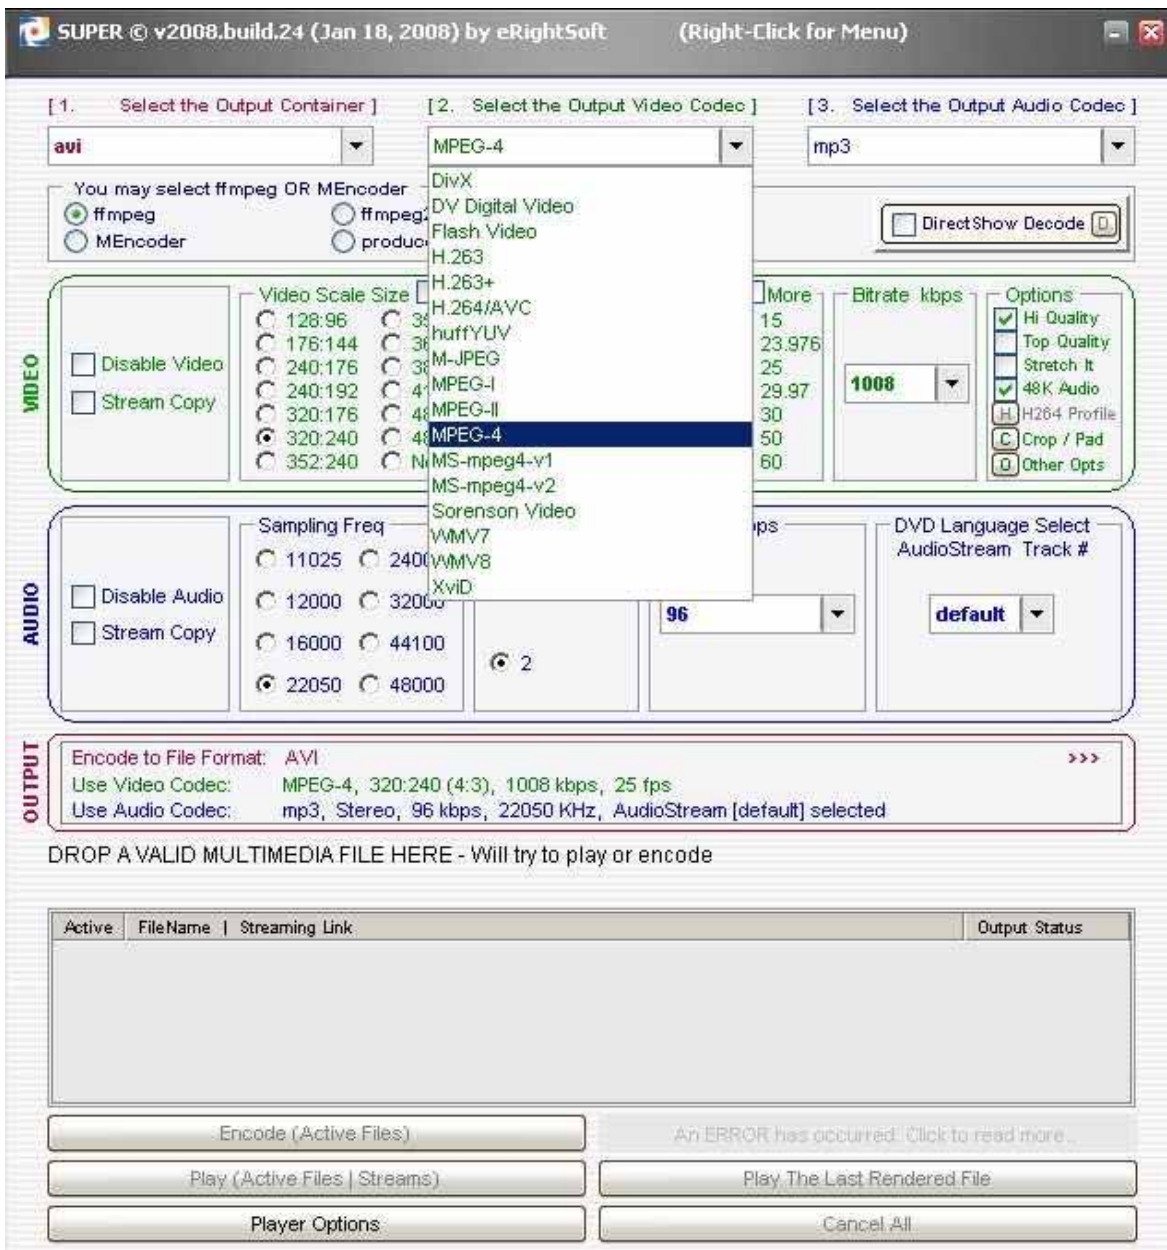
SUPER © v2008.build.24 (Jan 18, 2008) by eRightSoft (Right-Click for Menu)

[1. Select the Output Container ]
avi

[2. Select the Output Video Codec ]
MPEG-4

[3. Select the Output Audio Codec ]
mp3

You may select ffmpeg OR MEncoder
ffmpeg
MEncoder
ffmpeg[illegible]
produc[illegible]

DivX
DV Digital Video
Flash Video
H.263
H.263+
H.264/AVC
huffYUV
M-JPEG
MPEG-I
MPEG-II
MPEG-4
MS-mpeg4-v1
MS-mpeg4-v2
Sorenson Video
WMV7
WMV8
XviD

DirectShow Decode D

VIDEO
Disable Video
Stream Copy

Video Scale Size
128:96
176:144
240:176
240:192
320:176
320:240
352:240
3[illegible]
3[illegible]
3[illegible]
4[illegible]
4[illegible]
4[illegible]
N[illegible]

More
15
23.976
25
29.97
30
50
60

Bitrate kbps
1008

Options
Hi Quality
Top Quality
Stretch It
48K Audio
H H264 Profile
C Crop / Pad
O Other Opts

AUDIO
Disable Audio
Stream Copy

Sampling Freq
11025
2400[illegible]
12000
3200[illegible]
16000
44100
22050
48000

2

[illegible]ps
96

DVD Language Select
AudioStream Track #
default

OUTPUT
Encode to File Format: AVI
Use Video Codec: MPEG-4, 320:240 (4:3), 1008 kbps, 25 fps
Use Audio Codec: mp3, Stereo, 96 kbps, 22050 KHz, AudioStream [default] selected
>>>

DROP A VALID MULTIMEDIA FILE HERE - Will try to play or encode

| Active | FileName \| Streaming Link | Output Status |
|---|---|---|

Encode (Active Files)
An ERROR has occurred. Click to read more...
Play (Active Files | Streams)
Play The Last Rendered File
Player Options
Cancel All